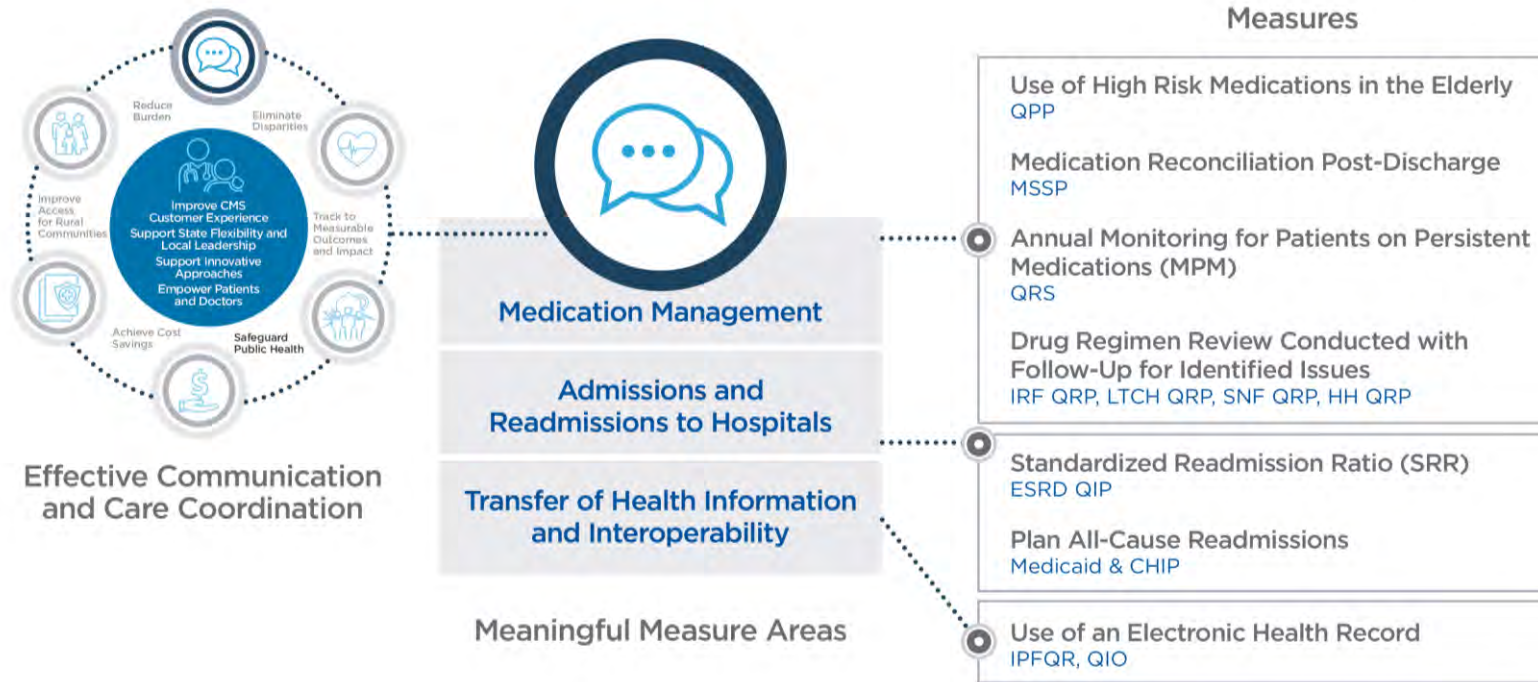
Reduce Burden

Eliminate Disparities

Improve Access for Rural Communities

Improve CMS Customer Experience
Support State Flexibility and Local Leadership
Support Innovative Approaches
Empower Patients and Doctors

Track to Measurable Outcomes and Impact

Achieve Cost Savings

Safeguard Public Health

Effective Communication and Care Coordination

Medication Management

Admissions and Readmissions to Hospitals

Transfer of Health Information and Interoperability

Meaningful Measure Areas

Measures

Use of High Risk Medications in the Elderly
QPP

Medication Reconciliation Post-Discharge
MSSP

Annual Monitoring for Patients on Persistent Medications (MPM)
QRS

Drug Regimen Review Conducted with Follow-Up for Identified Issues
IRF QRP, LTCH QRP, SNF QRP, HH QRP

Standardized Readmission Ratio (SRR)
ESRD QIP

Plan All-Cause Readmissions
Medicaid & CHIP

Use of an Electronic Health Record
IPFQR, QIO